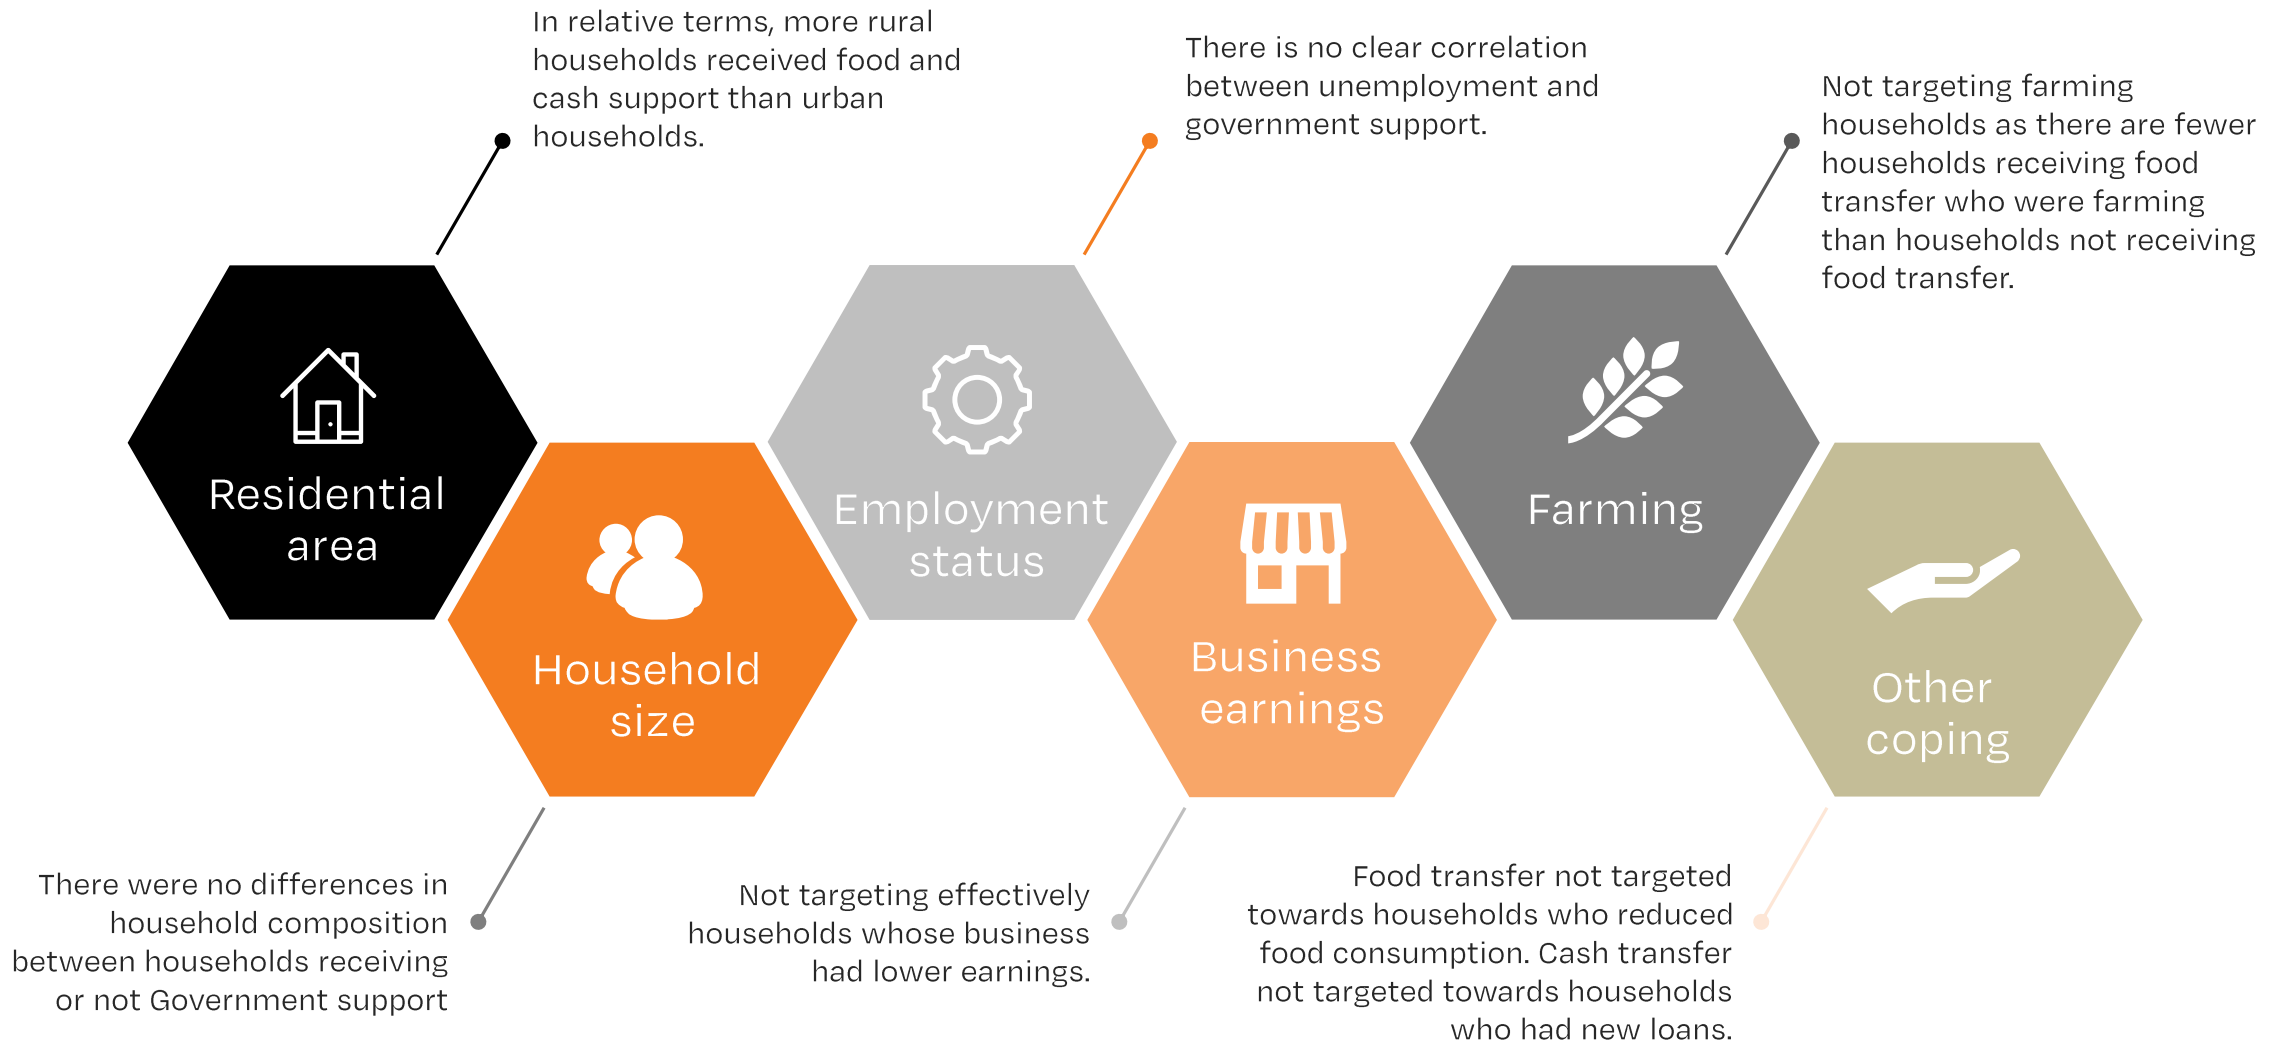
In relative terms, more rural households received food and cash support than urban households.

There is no clear correlation between unemployment and government support.

Not targeting farming households as there are fewer households receiving food transfer who were farming than households not receiving food transfer.

Residential area

Household size

Employment status

Business earnings

Farming

Other coping

There were no differences in household composition between households receiving or not Government support

Not targeting effectively households whose business had lower earnings.

Food transfer not targeted towards households who reduced food consumption. Cash transfer not targeted towards households who had new loans.